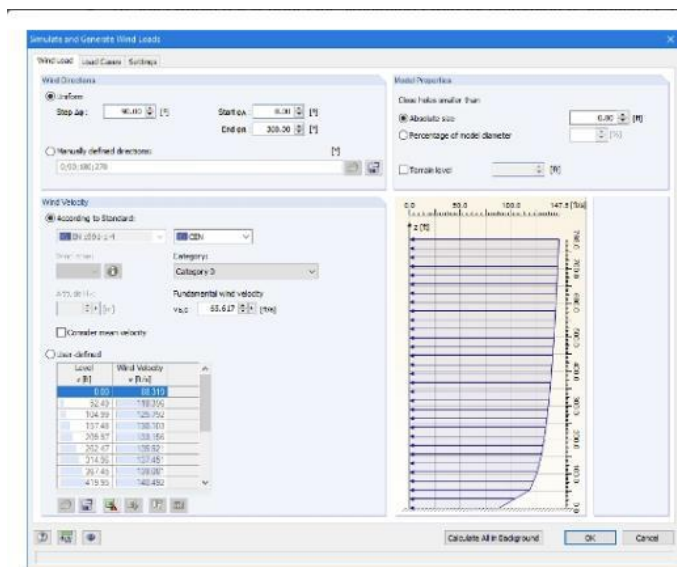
Simulate and Generate Wind Loads

Wind Load | Load Cases | Settings

Wind Directions

Uniform

Step Δφ : 90.00 [°]

Start φA 0.00 [°]

End φE 300.00 [°]

Manually defined directions: [°]

0;90;180;270

Model Properties

Close holes smaller than

Absolute size 0.00 [ft]

Percentage of model diameter [%]

Terrain level [ft]

Wind Velocity

According to Standard:

EN 1991-1-4

CEN

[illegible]

Category:

Category 3

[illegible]

Fundamental wind velocity

$v_{b,0}$ 65.617 [ft/s]

Consider mean velocity

User-defined

| Level z [ft] | Wind Velocity v [ft/s] |
|---|---|
| 0.00 | 88.315 |
| 52.49 | 118.399 |
| 104.99 | 125.752 |
| 157.48 | 130.103 |
| 209.97 | 133.166 |
| 262.47 | 135.52 |
| 314.96 | 137.451 |
| 367.45 | 139.087 |
| 419.95 | 140.492 |

0.0 | 50.0 | 100.0 | 147.5 [ft/s]

z [ft]

Calculate All in Background | OK | Cancel